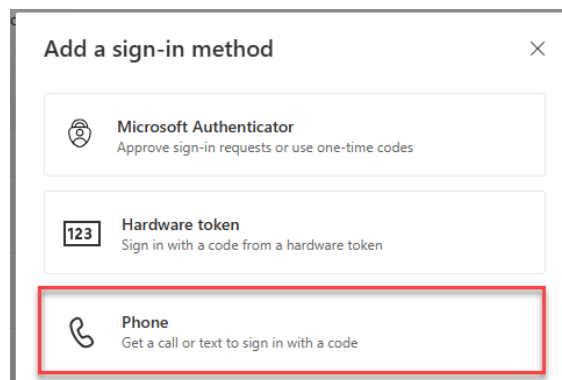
Add a sign-in method

×

Microsoft Authenticator
Approve sign-in requests or use one-time codes

123
Hardware token
Sign in with a code from a hardware token

Phone
Get a call or text to sign in with a code